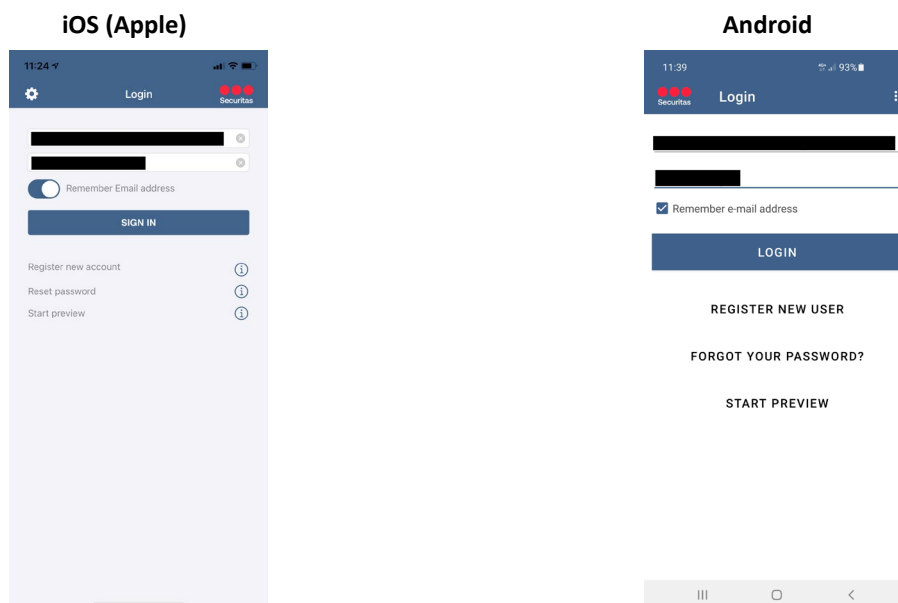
iOS (Apple)

11:24

Login

Securitas

Remember Email address

SIGN IN

Register new account

Reset password

Start preview

Android

11:39

93%

Securitas

Login

Remember e-mail address

LOGIN

REGISTER NEW USER

FORGOT YOUR PASSWORD?

START PREVIEW